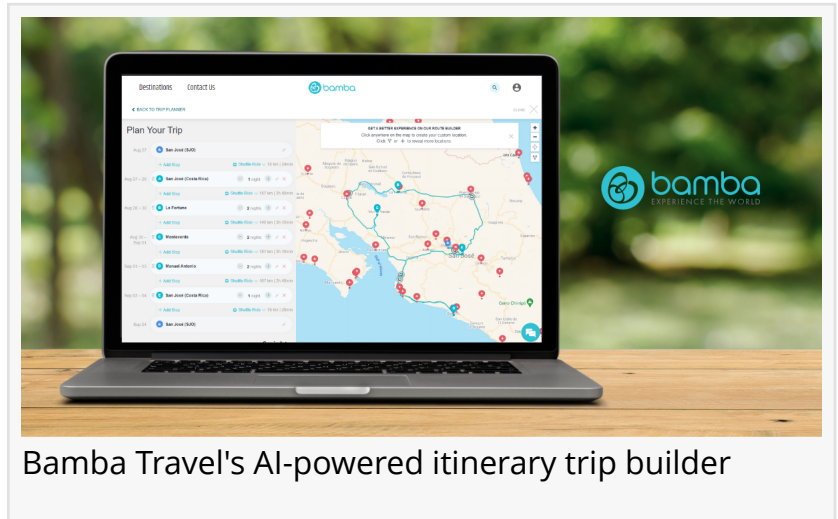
Destinations Contact Us

bamba

BACK TO TRIP PLANNER

CLOSE

Plan Your Trip

GET A BETTER EXPERIENCE ON OUR ROUTE BUILDER
Click anywhere on the map to create your custom location
Click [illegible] or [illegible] to reveal more locations

Aug 27 San Jose (SJO)

+ Add Stop

Aug 27 – 28 San Jose (Costa Rica) 1 night

+ Add Stop

Aug 28 – 30 La Fortuna 2 nights

+ Add Stop

Aug 30 – Sep 01 Monteverde 2 nights

+ Add Stop

Sep 01 – 03 Manuel Antonio 2 nights

+ Add Stop

Sep 03 – 04 San Jose (Costa Rica) 1 night

+ Add Stop

Sep 04 San Jose (SJO)

bamba
EXPERIENCE THE WORLD

Bamba Travel's AI-powered itinerary trip builder